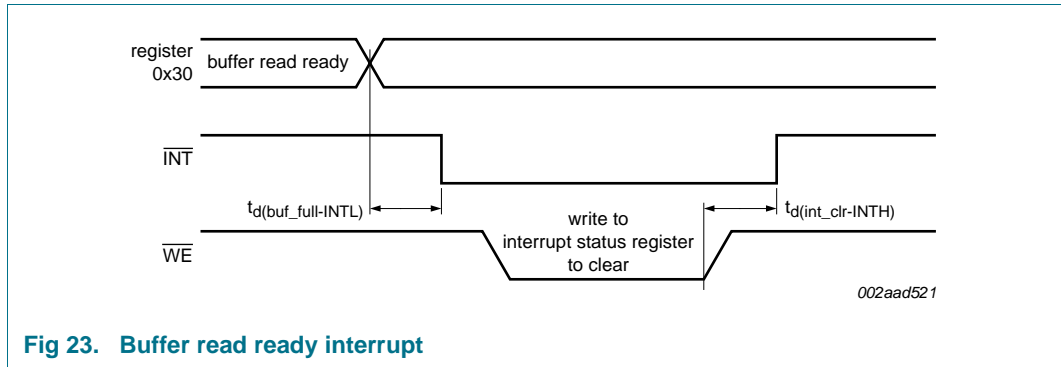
register 0x30

buffer read ready

$\overline{INT}$

$t_{d(buf\_full\text{-}INTL)}$

write to interrupt status register to clear

$t_{d(int\_clr\text{-}INTH)}$

$\overline{WE}$

002aad521

Fig 23. Buffer read ready interrupt